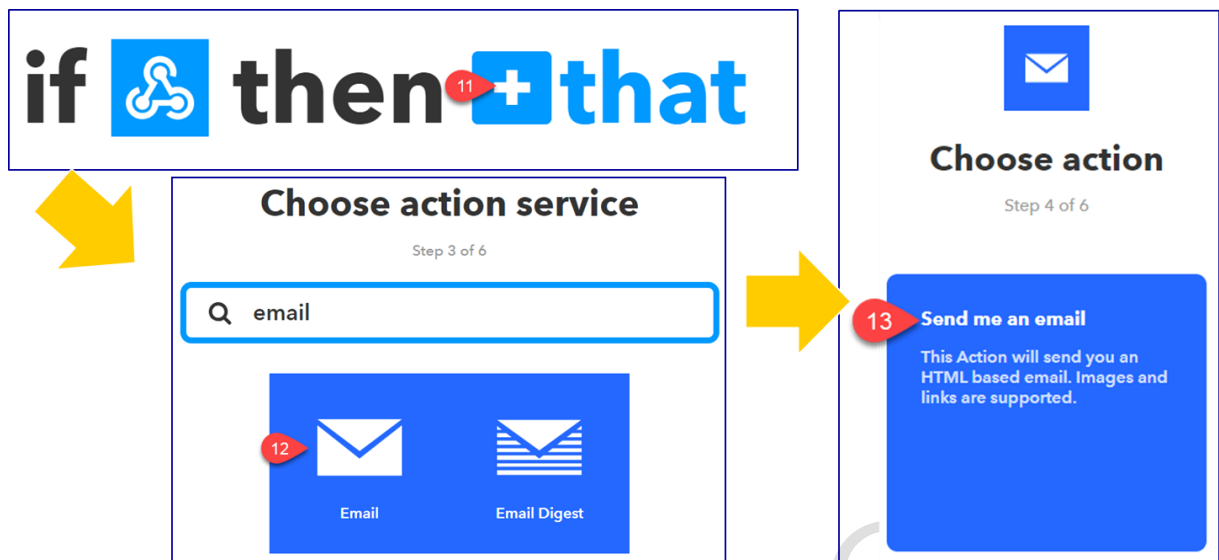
if then 11 + that

Choose action service

Step 3 of 6

email

12

Email

Email Digest

Choose action

Step 4 of 6

13 Send me an email

This Action will send you an HTML based email. Images and links are supported.